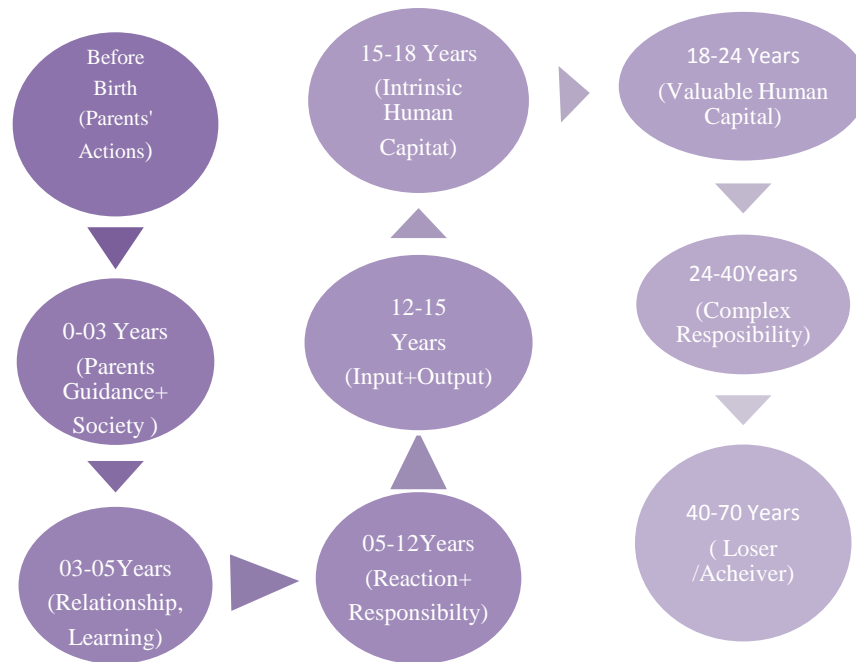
Before Birth (Parents' Actions)

0-03 Years (Parents Guidance+ Society )

03-05Years (Relationship, Learning)

05-12Years (Reaction+ Responsibilty)

12-15 Years (Input+Output)

15-18 Years (Intrinsic Human Capitat)

18-24 Years (Valuable Human Capital)

24-40Years (Complex Resposibility)

40-70 Years ( Loser /Acheiver)